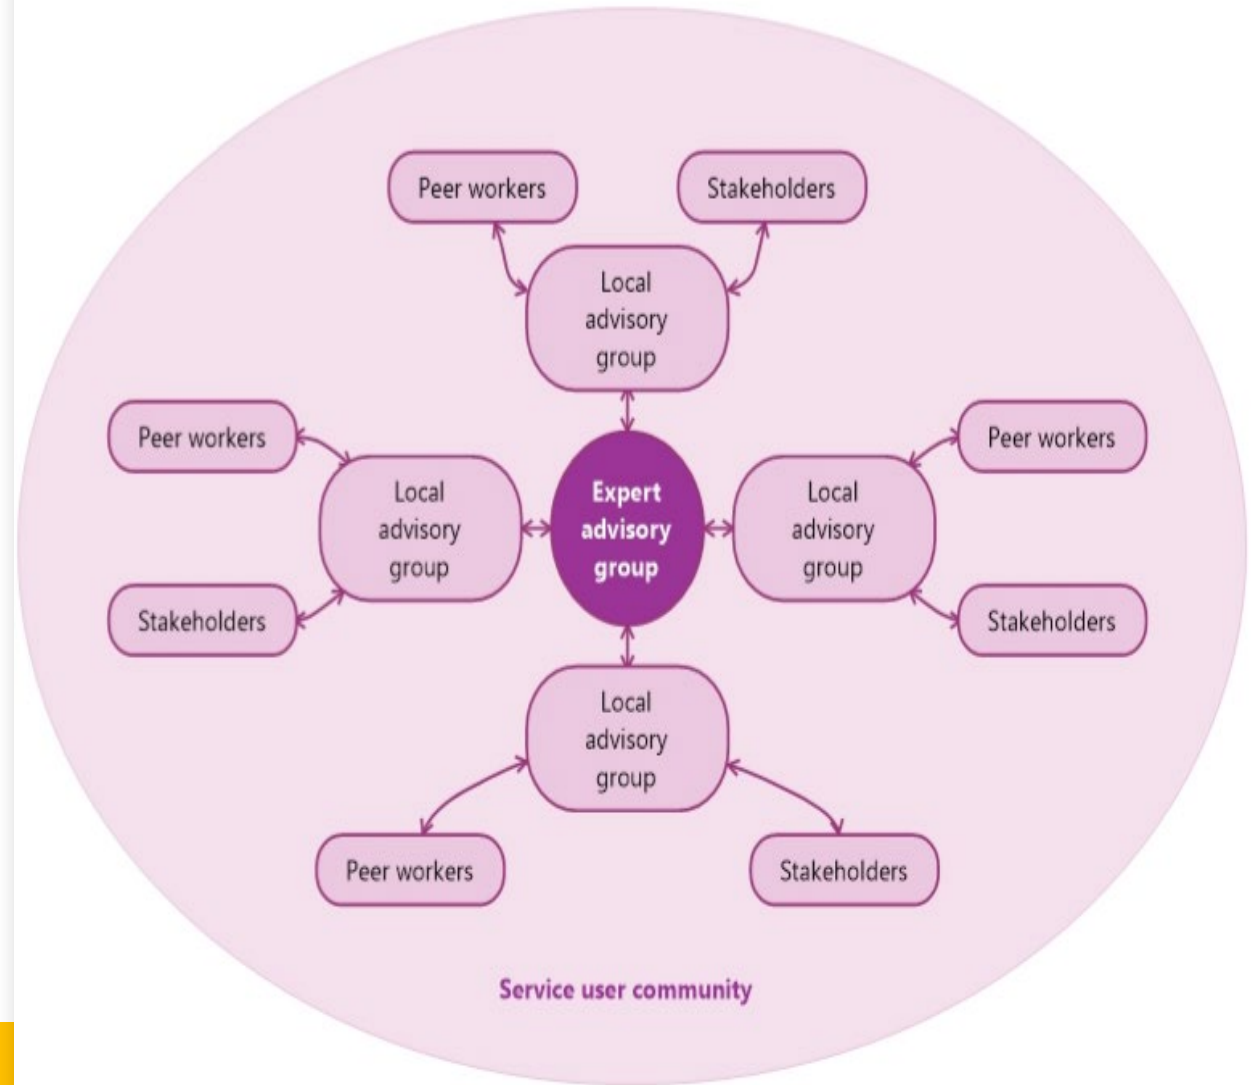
Peer workers

Stakeholders

Local advisory group

Peer workers

Local advisory group

Expert advisory group

Local advisory group

Peer workers

Stakeholders

Stakeholders

Local advisory group

Peer workers

Stakeholders

Service user community